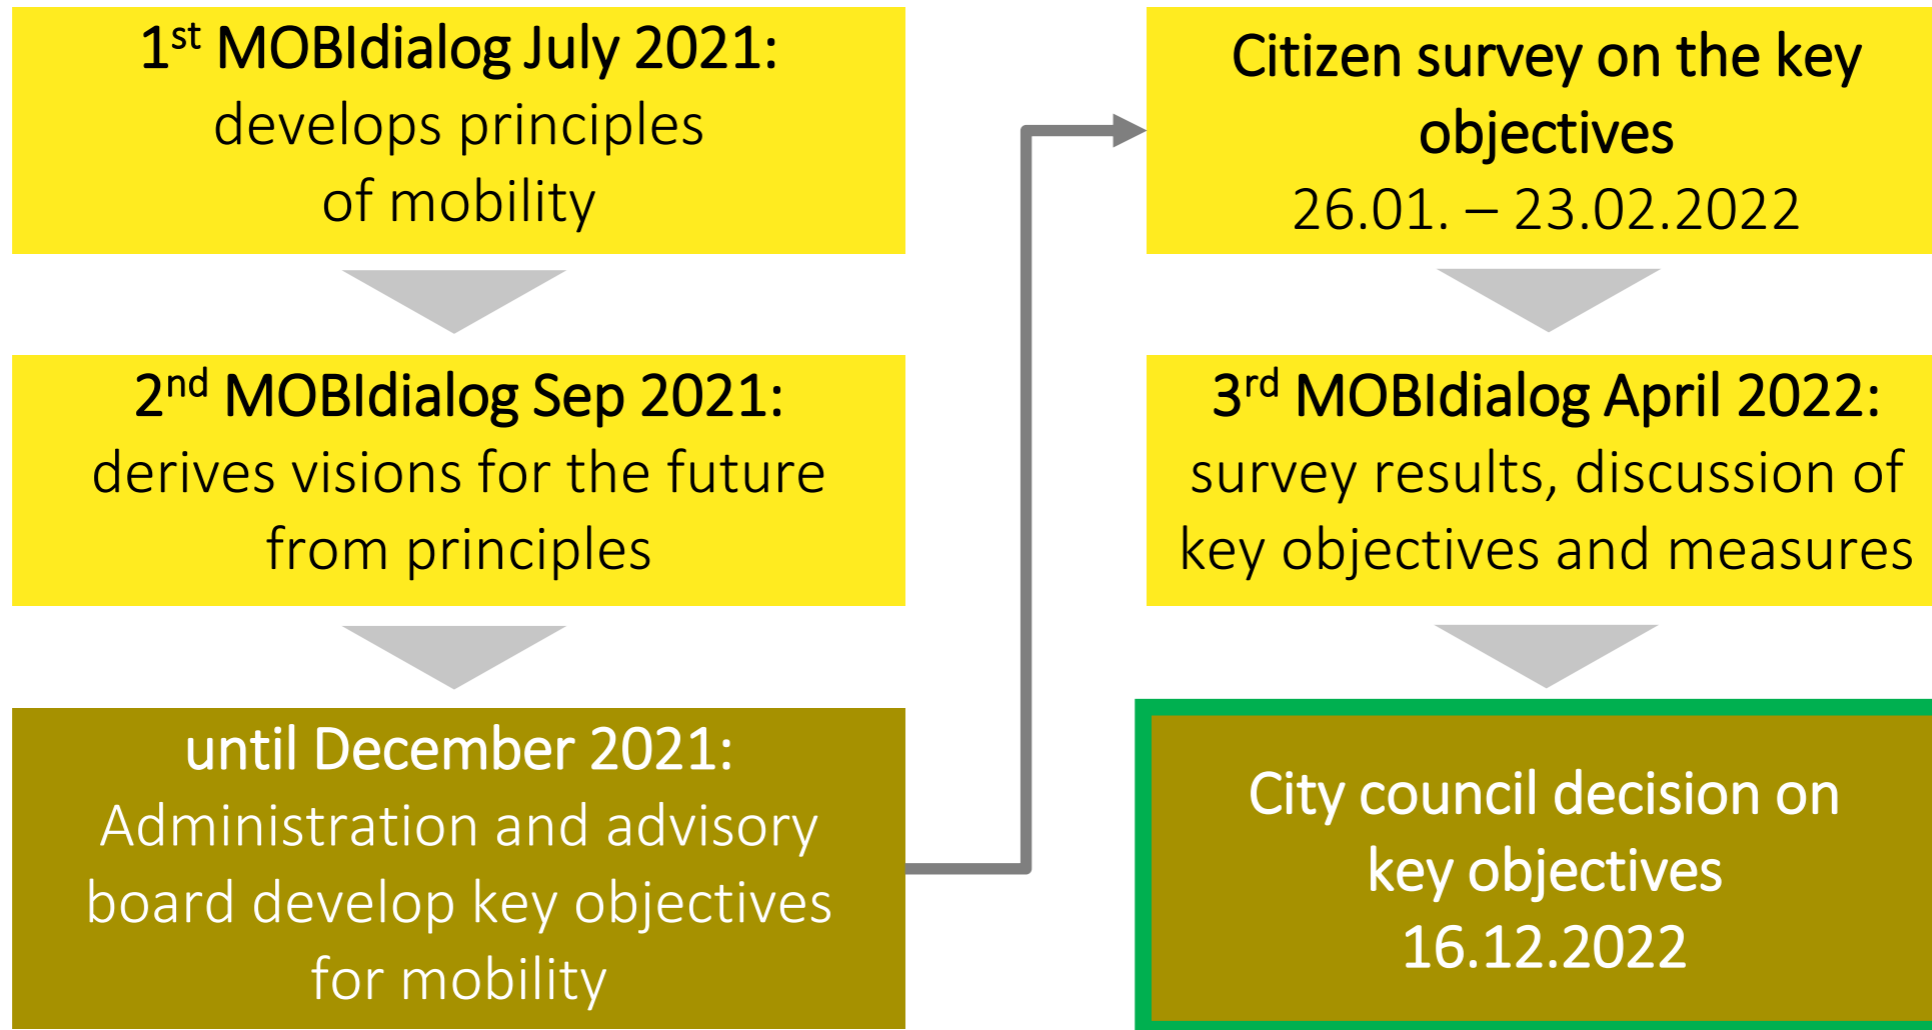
1$^{st}$ MOBIdialog July 2021:
develops principles of mobility

2$^{nd}$ MOBIdialog Sep 2021:
derives visions for the future from principles

until December 2021:
Administration and advisory board develop key objectives for mobility

Citizen survey on the key objectives
26.01. – 23.02.2022

3$^{rd}$ MOBIdialog April 2022:
survey results, discussion of key objectives and measures

City council decision on key objectives
16.12.2022